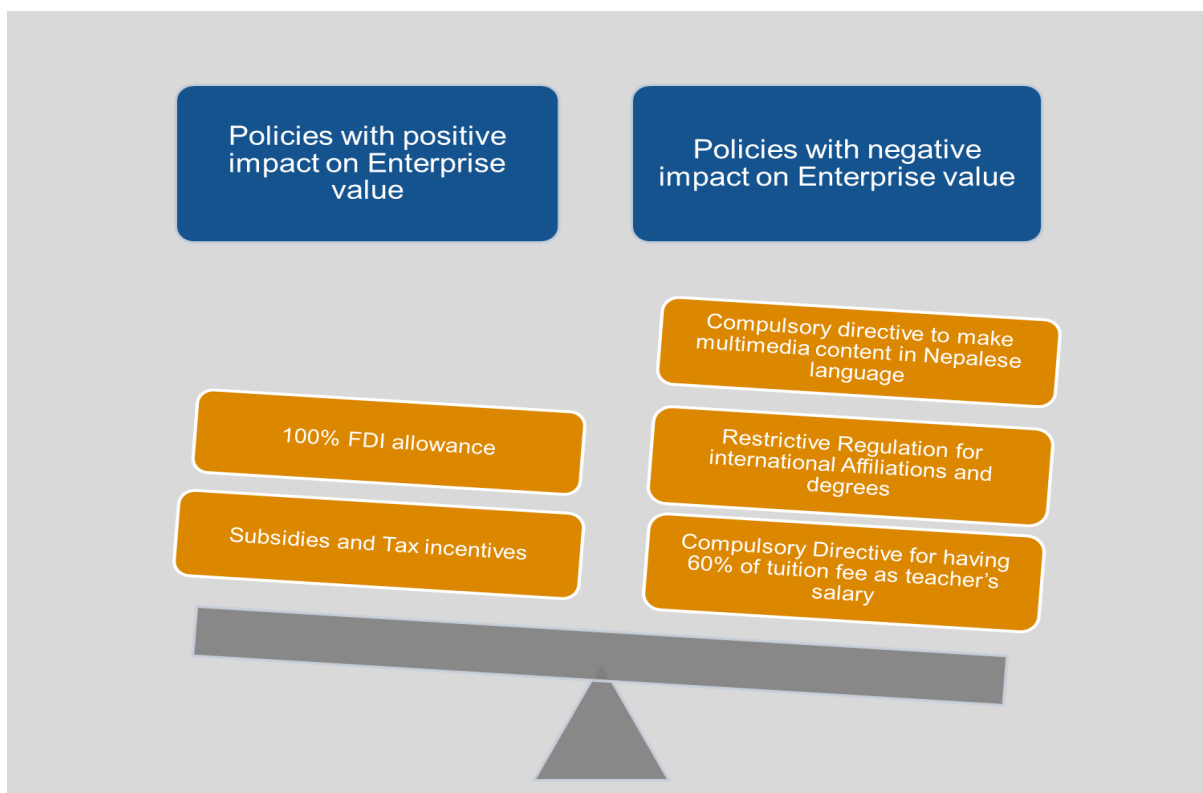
Policies with positive impact on Enterprise value

Policies with negative impact on Enterprise value

Compulsory directive to make multimedia content in Nepalese language

100% FDI allowance

Restrictive Regulation for international Affiliations and degrees

Subsidies and Tax incentives

Compulsory Directive for having 60% of tuition fee as teacher's salary